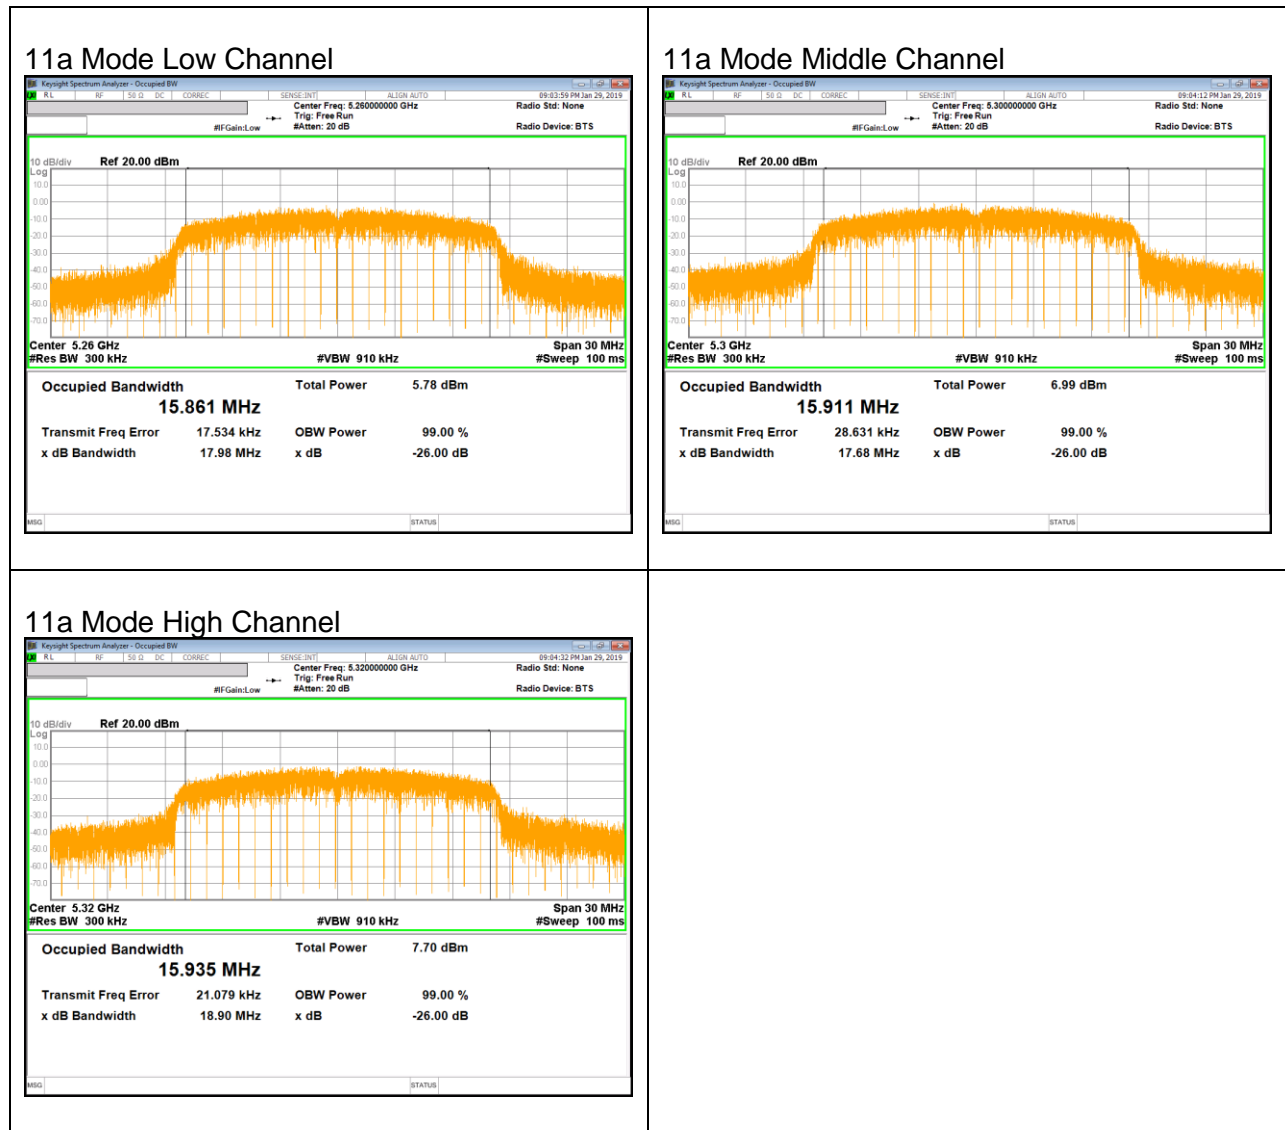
11a Mode Low Channel

Keysight Spectrum Analyzer - Occupied BW
RL RF 50 Ω DC CORREC SENSE:INT ALIGN AUTO 09:03:59 PM Jan 29, 2019
Center Freq: 5.260000000 GHz Radio Std: None
Trig: Free Run
#IFGain:Low #Atten: 20 dB Radio Device: BTS

10 dB/div Ref 20.00 dBm
Log
10.0
0.00
-10.0
-20.0
-30.0
-40.0
-50.0
-60.0
-70.0
Center 5.26 GHz Span 30 MHz
#Res BW 300 kHz #VBW 910 kHz #Sweep 100 ms

Occupied Bandwidth Total Power 5.78 dBm
15.861 MHz
Transmit Freq Error 17.534 kHz OBW Power 99.00 %
x dB Bandwidth 17.98 MHz x dB -26.00 dB
MSG STATUS

11a Mode Middle Channel

Keysight Spectrum Analyzer - Occupied BW
RL RF 50 Ω DC CORREC SENSE:INT ALIGN AUTO 09:04:12 PM Jan 29, 2019
Center Freq: 5.300000000 GHz Radio Std: None
Trig: Free Run
#IFGain:Low #Atten: 20 dB Radio Device: BTS

10 dB/div Ref 20.00 dBm
Log
10.0
0.00
-10.0
-20.0
-30.0
-40.0
-50.0
-60.0
-70.0
Center 5.3 GHz Span 30 MHz
#Res BW 300 kHz #VBW 910 kHz #Sweep 100 ms

Occupied Bandwidth Total Power 6.99 dBm
15.911 MHz
Transmit Freq Error 28.631 kHz OBW Power 99.00 %
x dB Bandwidth 17.68 MHz x dB -26.00 dB
MSG STATUS

11a Mode High Channel

Keysight Spectrum Analyzer - Occupied BW
RL RF 50 Ω DC CORREC SENSE:INT ALIGN AUTO 09:04:32 PM Jan 29, 2019
Center Freq: 5.320000000 GHz Radio Std: None
Trig: Free Run
#IFGain:Low #Atten: 20 dB Radio Device: BTS

10 dB/div Ref 20.00 dBm
Log
10.0
0.00
-10.0
-20.0
-30.0
-40.0
-50.0
-60.0
-70.0
Center 5.32 GHz Span 30 MHz
#Res BW 300 kHz #VBW 910 kHz #Sweep 100 ms

Occupied Bandwidth Total Power 7.70 dBm
15.935 MHz
Transmit Freq Error 21.079 kHz OBW Power 99.00 %
x dB Bandwidth 18.90 MHz x dB -26.00 dB
MSG STATUS